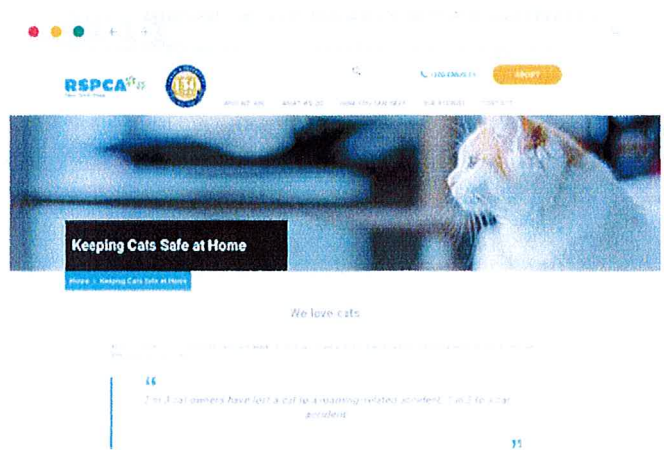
RSPCA
New South Wales

ADOPT

ABOUT US	WHAT WE DO	HOW YOU CAN HELP	OUR SERVICES	CONTACT

Keeping Cats Safe at Home

Home › Keeping Cats Safe at Home

We love cats

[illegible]

"
1 in 3 cat owners have lost a cat to a roaming-related accident. 1 in 3 to a car accident.
"